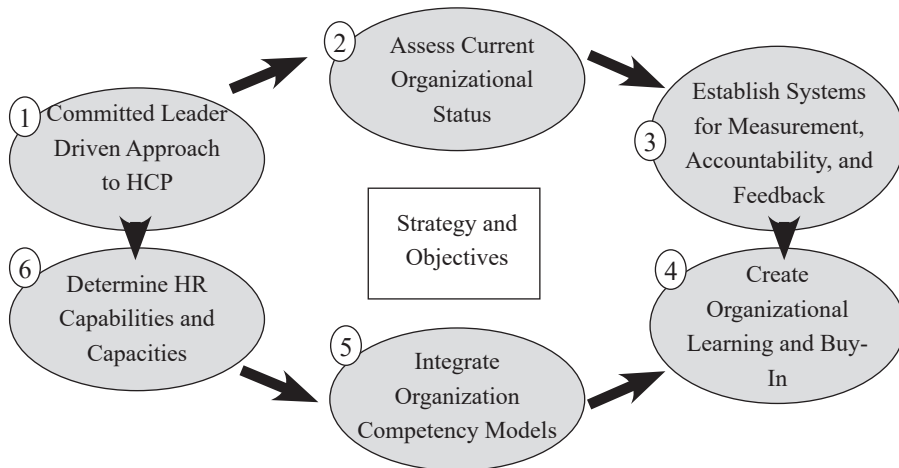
2 Assess Current Organizational Status

1 Committed Leader Driven Approach to HCP

3 Establish Systems for Measurement, Accountability, and Feedback

Strategy and Objectives

6 Determine HR Capabilities and Capacities

4 Create Organizational Learning and Buy-In

5 Integrate Organization Competency Models